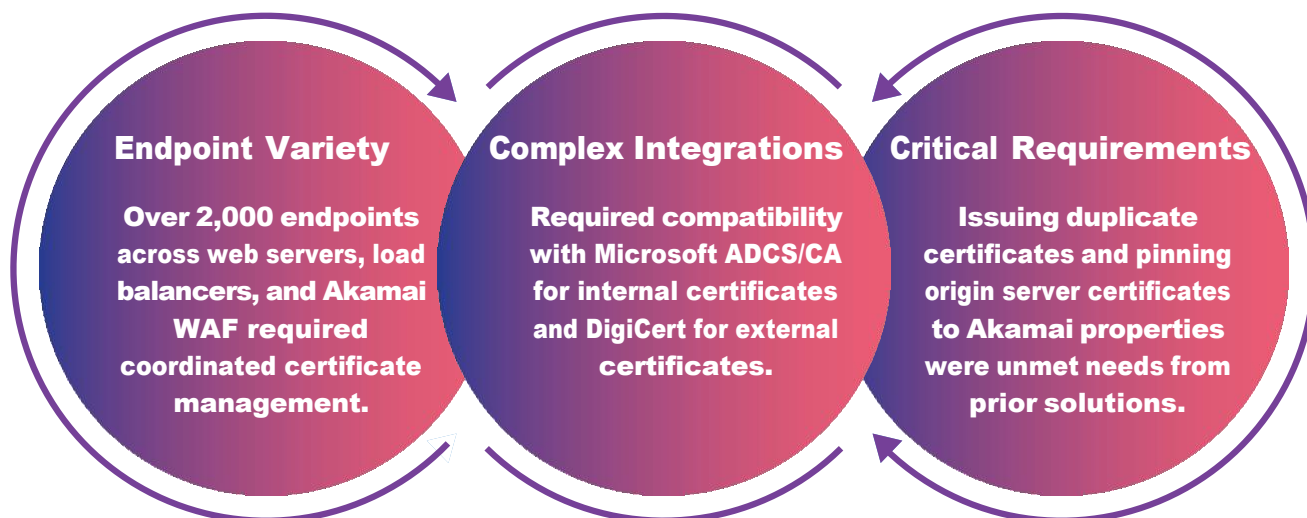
Endpoint Variety

Over 2,000 endpoints across web servers, load balancers, and Akamai WAF required coordinated certificate management.

Complex Integrations

Required compatibility with Microsoft ADCS/CA for internal certificates and DigiCert for external certificates.

Critical Requirements

Issuing duplicate certificates and pinning origin server certificates to Akamai properties were unmet needs from prior solutions.